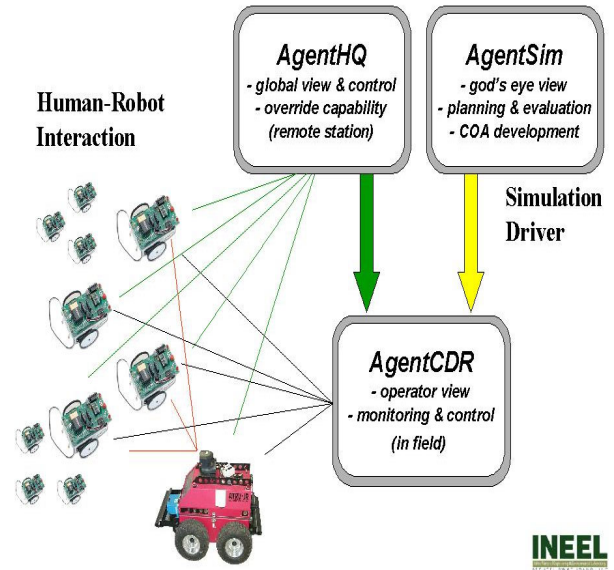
Human-Robot Interaction

AgentHQ
- global view & control
- override capability
(remote station)

AgentSim
- god's eye view
- planning & evaluation
- COA development

Simulation Driver

AgentCDR
- operator view
- monitoring & control
(in field)

INEEL